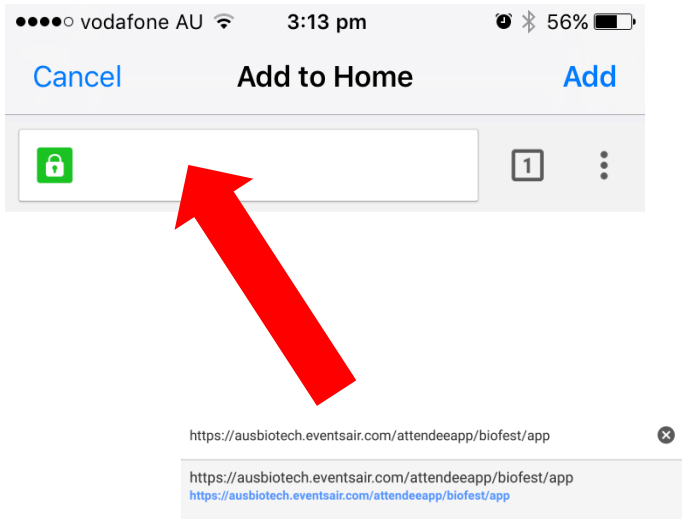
●●●●○ vodafone AU 3:13 pm 56%

Cancel Add to Home Add

1

https://ausbiotech.eventsair.com/attendeeapp/biofest/app

https://ausbiotech.eventsair.com/attendeeapp/biofest/app
https://ausbiotech.eventsair.com/attendeeapp/biofest/app